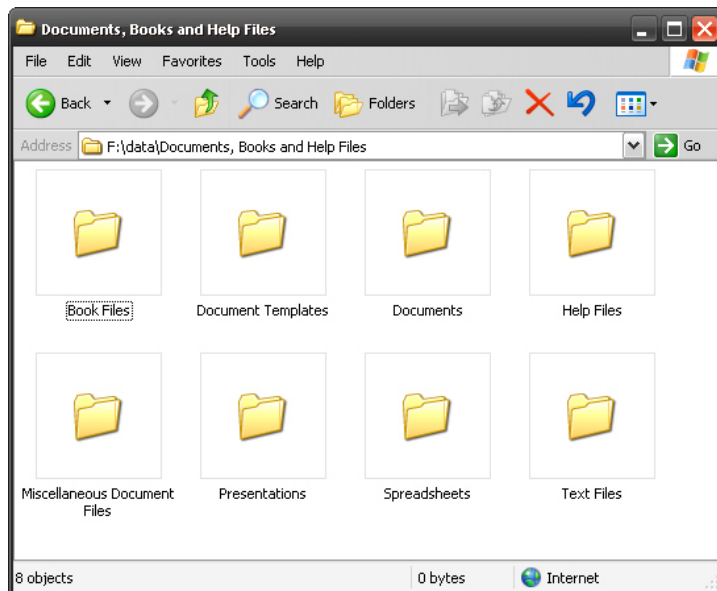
Documents, Books and Help Files

File Edit View Favorites Tools Help

Back Search Folders

Address F:\data\Documents, Books and Help Files Go

Book Files

Document Templates

Documents

Help Files

Miscellaneous Document Files

Presentations

Spreadsheets

Text Files

8 objects 0 bytes Internet